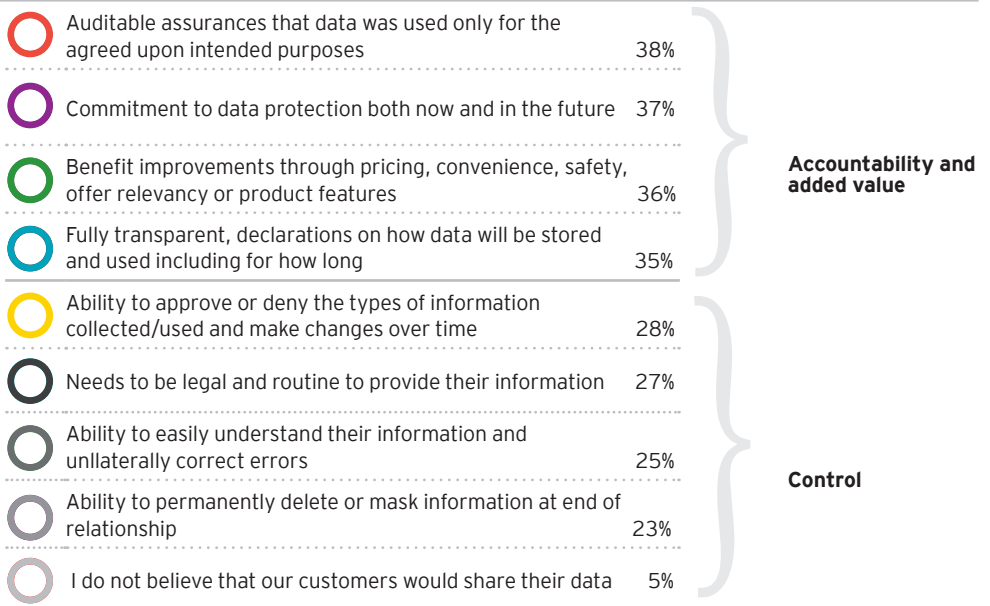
| | |
|---|---|
| Auditable assurances that data was used only for the agreed upon intended purposes | 38% |
| Commitment to data protection both now and in the future | 37% |
| Benefit improvements through pricing, convenience, safety, offer relevancy or product features | 36% |
| Fully transparent, declarations on how data will be stored and used including for how long | 35% |
| Ability to approve or deny the types of information collected/used and make changes over time | 28% |
| Needs to be legal and routine to provide their information | 27% |
| Ability to easily understand their information and unllaterally correct errors | 25% |
| Ability to permanently delete or mask information at end of relationship | 23% |
| I do not believe that our customers would share their data | 5% |

Accountability and added value

Control